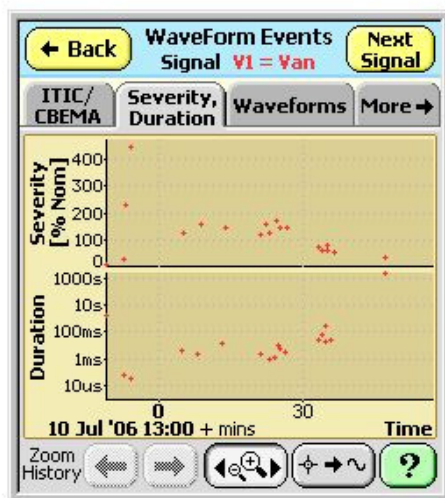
← Back

WaveForm Events
Signal V1 = Van

Next Signal

ITIC/ CBEMA

Severity, Duration

Waveforms

More →

Severity [% Nom]

400
300
200
100
0

Duration

1000s
10s
100ms
1ms
10us

0
30

10 Jul '06 13:00 + mins

Time

Zoom History

?